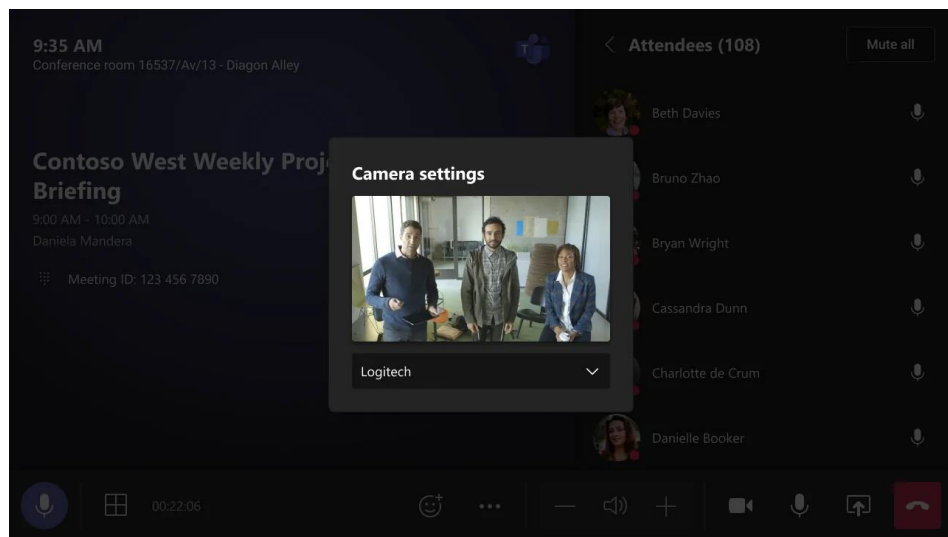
9:35 AM
Conference room 16537/Av/13 - Diagon Alley

Contoso West Weekly Proj
Briefing
9:00 AM - 10:00 AM
Daniela Mandera

Meeting ID: 123 456 7890

Attendees (108)

Mute all

Beth Davies

Bruno Zhao

Bryan Wright

Cassandra Dunn

Charlotte de Crum

Danielle Booker

Camera settings

Logitech

00:22:06